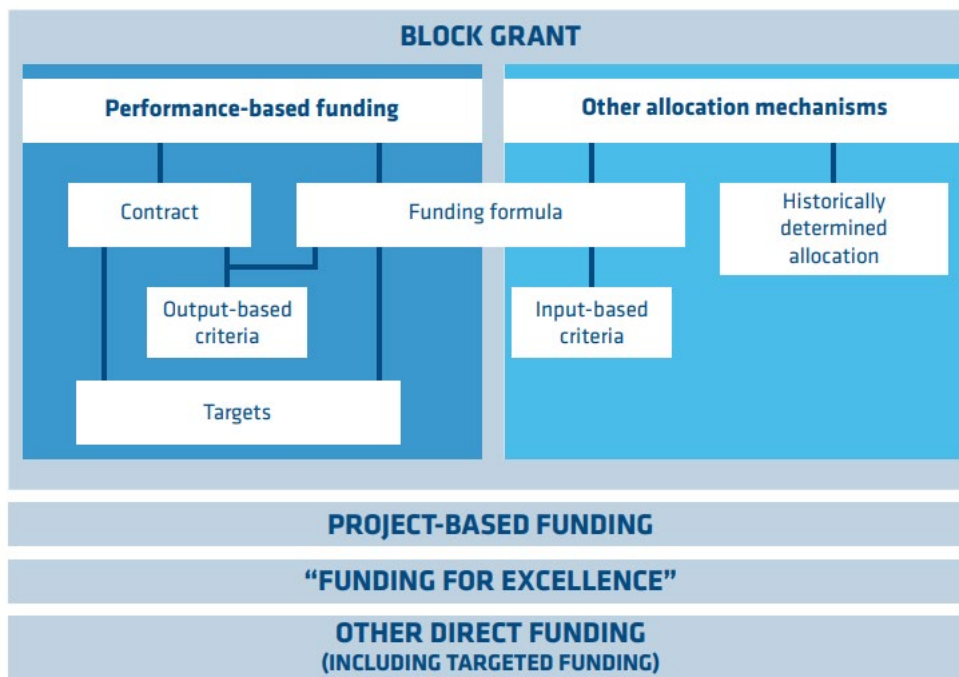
BLOCK GRANT

Performance-based funding

Other allocation mechanisms

Contract

Funding formula

Historically determined allocation

Output-based criteria

Input-based criteria

Targets

PROJECT-BASED FUNDING

"FUNDING FOR EXCELLENCE"

OTHER DIRECT FUNDING
(INCLUDING TARGETED FUNDING)